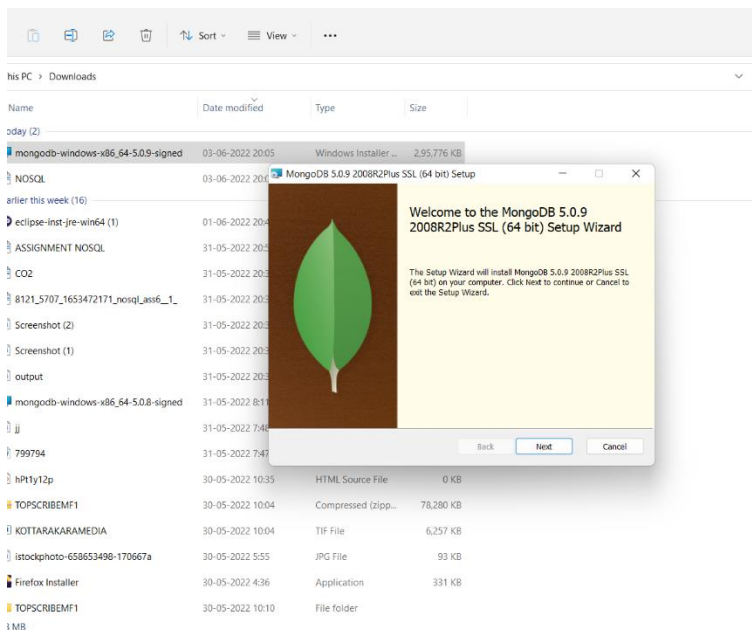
Sort View ···

his PC › Downloads

| Name | Date modified | Type | Size |
|---|---|---|---|
| oday (2) | | | |
| mongodb-windows-x86_64-5.0.9-signed | 03-06-2022 20:05 | Windows Installer ... | 2,95,776 KB |
| NOSQL | 03-06-2022 20:0 | | |
| arlier this week (16) | | | |
| eclipse-inst-jre-win64 (1) | 01-06-2022 20:4 | | |
| ASSIGNMENT NOSQL | 31-05-2022 20:5 | | |
| CO2 | 31-05-2022 20:3 | | |
| 8121_5707_1653472171_nosql_ass6__1_ | 31-05-2022 20:3 | | |
| Screenshot (2) | 31-05-2022 20:3 | | |
| Screenshot (1) | 31-05-2022 20:3 | | |
| output | 31-05-2022 20:3 | | |
| mongodb-windows-x86_64-5.0.8-signed | 31-05-2022 8:1 | | |
| jj | 31-05-2022 7:4 | | |
| 799794 | 31-05-2022 7:4 | | |
| hPt1y12p | 30-05-2022 10:35 | HTML Source File | 0 KB |
| TOPSCRIBEMF1 | 30-05-2022 10:04 | Compressed (zipp... | 78,280 KB |
| KOTTARAKARAMEDIA | 30-05-2022 10:04 | TIF File | 6,257 KB |
| istockphoto-658653498-170667a | 30-05-2022 5:55 | JPG File | 93 KB |
| Firefox Installer | 30-05-2022 4:36 | Application | 331 KB |
| TOPSCRIBEMF1 | 30-05-2022 10:10 | File folder | |

3 MB

MongoDB 5.0.9 2008R2Plus SSL (64 bit) Setup

Welcome to the MongoDB 5.0.9 2008R2Plus SSL (64 bit) Setup Wizard

The Setup Wizard will install MongoDB 5.0.9 2008R2Plus SSL (64 bit) on your computer. Click Next to continue or Cancel to exit the Setup Wizard.

Back Next Cancel